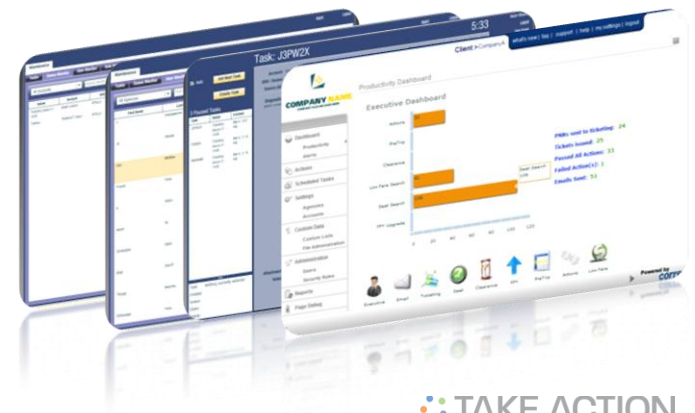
5:33

Task: J3PW2X

Client > CompanyA

what's new | faq | support | help | my settings | logout

COMPANY NAME

Productivity Dashboard

Executive Dashboard

Dashboard
Productivity
Alerts

Actions

Scheduled Tasks

Settings
Agencies
Accounts

Content Data
Custom Lists
File Administration

Administration
Users
Security Roles

Reports

Page Dialog

Actions

PingTrip

Clearance

Low Fare Search

Seat Search

PFY Upgrade

Seat Search
174

PNRs sent to ticketing: 24

Tickets Issued: 25

Passed All Actions: 21

Failed Action(s): 1

Emails Sent: 51

0 20 40 60 80 100 120

Executive Email Ticketing Seat Clearance ... PingTrip Actions Low Fare

Powered by

TAKE ACTION